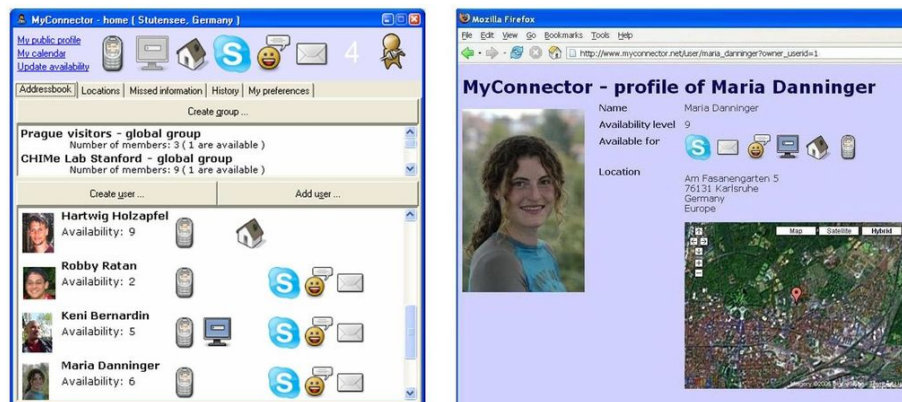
MyConnector - home ( Stutensee, Germany )

My public profile
My calendar
Update availability

4

Addressbook | Locations | Missed information | History | My preferences

Create group ...

Prague visitors - global group
Number of members: 3 ( 1 are available )
CHIMe Lab Stanford - global group
Number of members: 9 ( 1 are available )

Create user ... | Add user ...

Hartwig Holzapfel
Availability: 9

Robby Ratan
Availability: 2

Keni Bernardin
Availability: 5

Maria Danninger
Availability: 6

Mozilla Firefox

File Edit View Go Bookmarks Tools Help

http://www.myconnector.net/user/maria_danninger?owner_userid=1

MyConnector - profile of Maria Danninger

Name Maria Danninger
Availability level 9
Available for

Location Am Fasanengarten 5
76131 Karlsruhe
Germany
Europe

Map Satellite Hybrid

Imagery ©2006 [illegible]